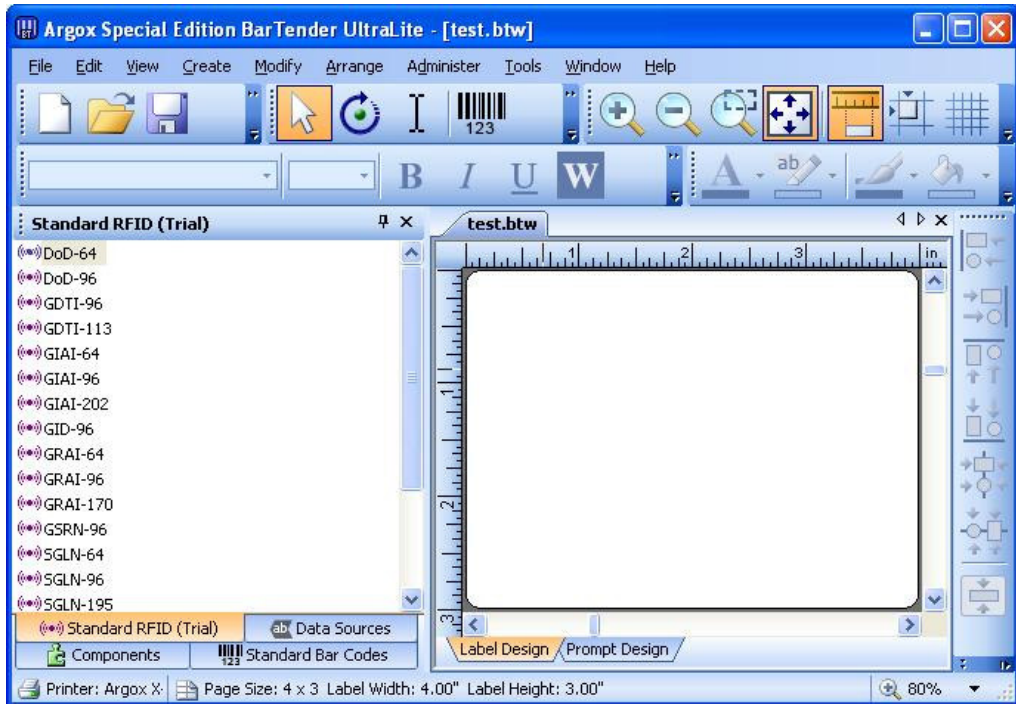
Argox Special Edition BarTender UltraLite - [test.btw]

File Edit View Create Modify Arrange Administer Tools Window Help

123

B I U W

Standard RFID (Trial)

DoD-64
DoD-96
GDTI-96
GDTI-113
GIAI-64
GIAI-96
GIAI-202
GID-96
GRAI-64
GRAI-96
GRAI-170
GSRN-96
SGLN-64
SGLN-96
SGLN-195

Standard RFID (Trial) | Data Sources
Components | Standard Bar Codes

test.btw

1 2 3 in.

1 2 3

Label Design / Prompt Design

Printer: Argox X· | Page Size: 4 x 3 Label Width: 4.00" Label Height: 3.00" | 80%